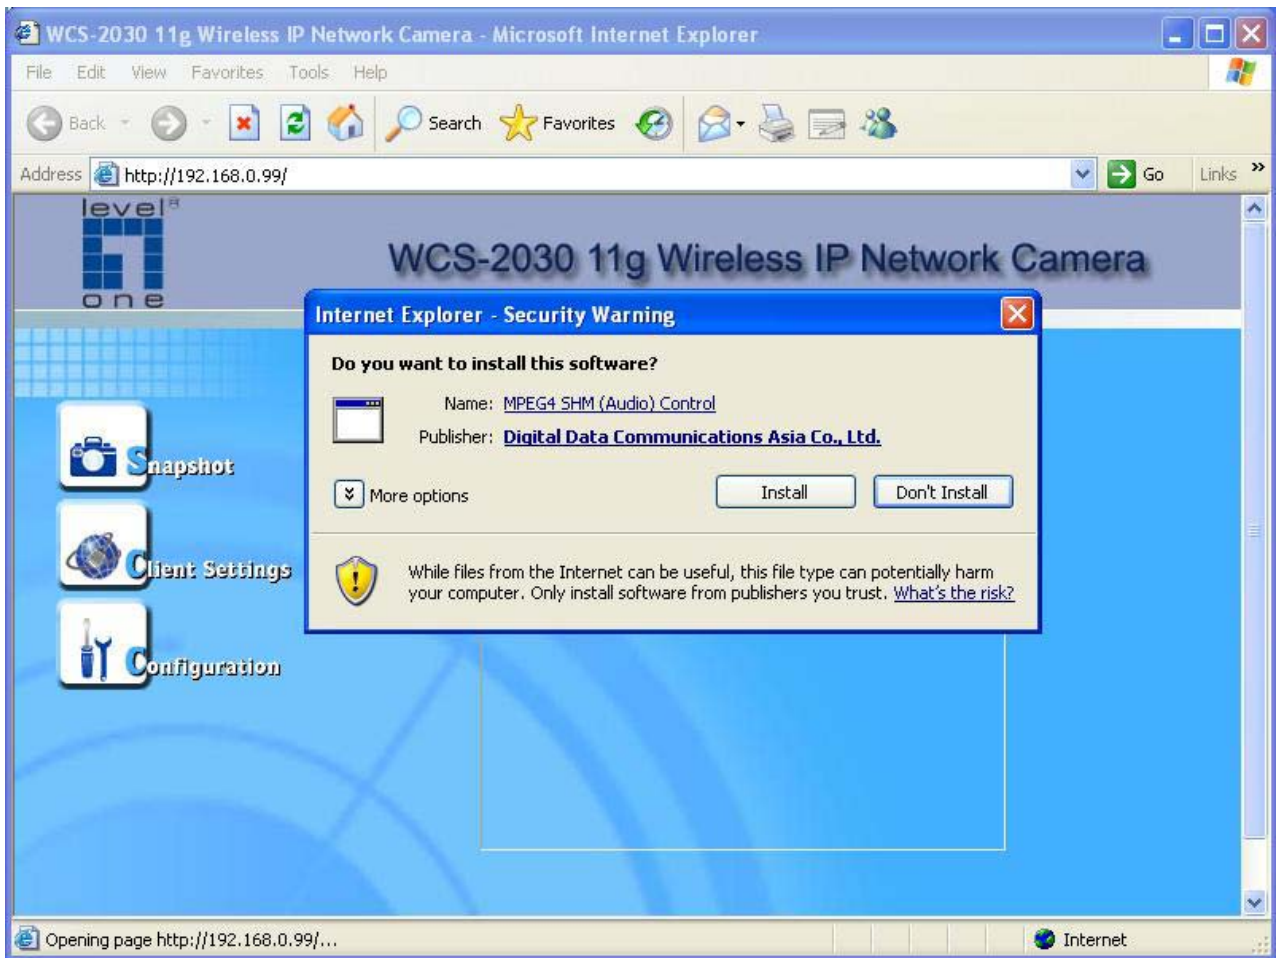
WCS-2030 11g Wireless IP Network Camera - Microsoft Internet Explorer

File Edit View Favorites Tools Help

Back Search Favorites

Address http://192.168.0.99/ Go Links »

level one

WCS-2030 11g Wireless IP Network Camera

Snapshot

Client Settings

Configuration

Internet Explorer - Security Warning

Do you want to install this software?

Name: MPEG4 SHM (Audio) Control

Publisher: Digital Data Communications Asia Co., Ltd.

More options Install Don't Install

While files from the Internet can be useful, this file type can potentially harm your computer. Only install software from publishers you trust. What's the risk?

Opening page http://192.168.0.99/...

Internet